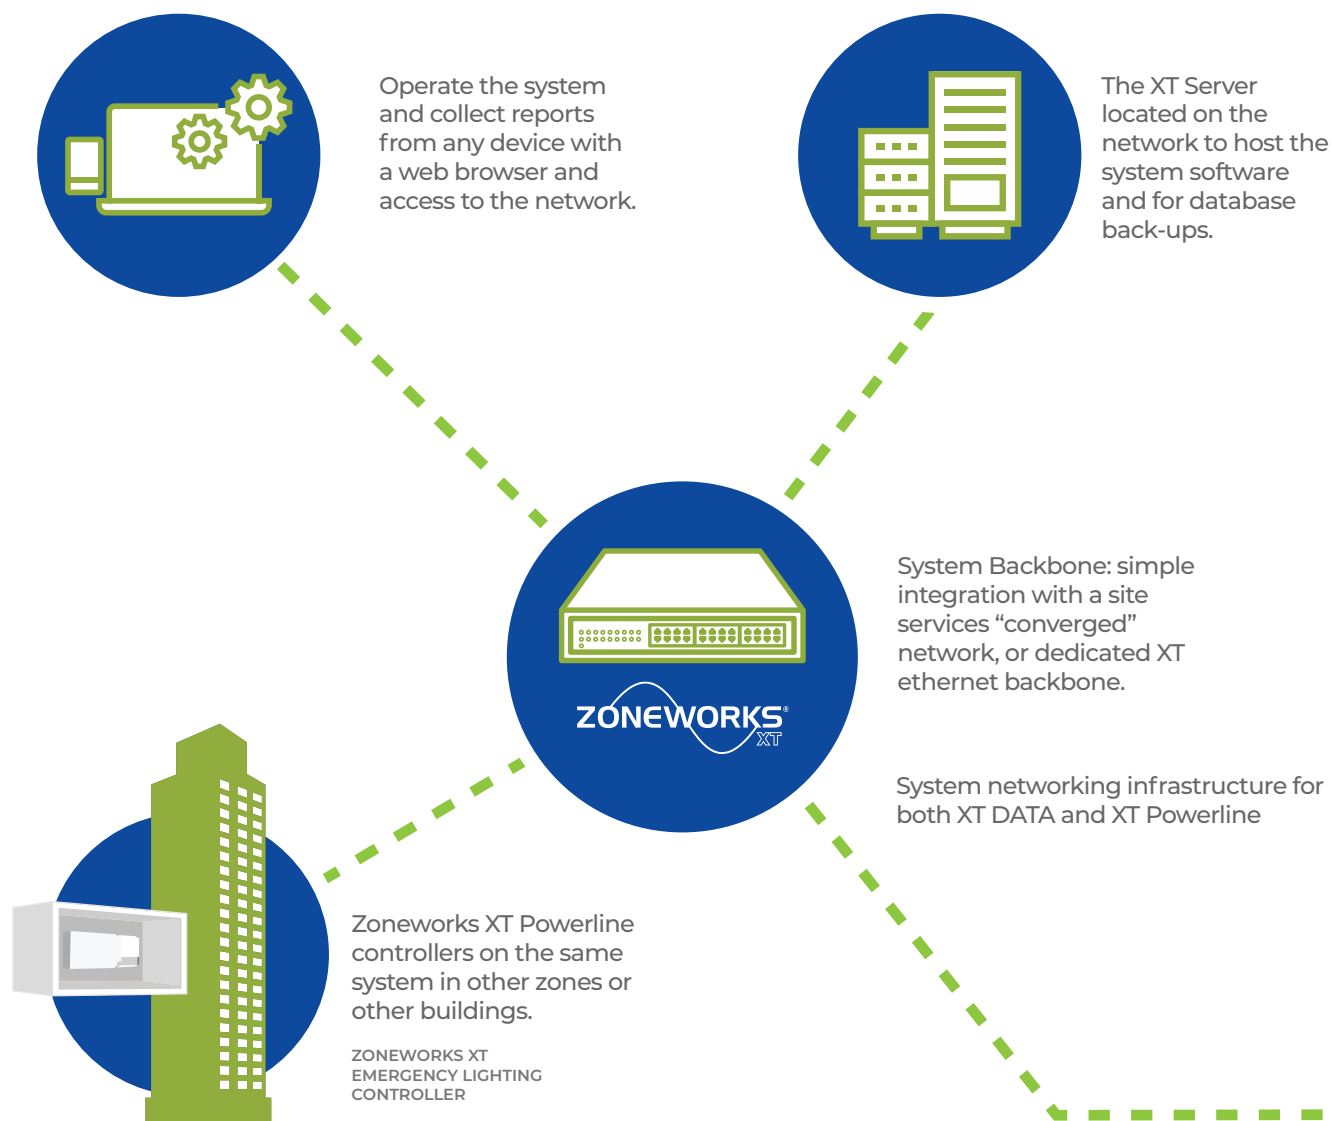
Operate the system and collect reports from any device with a web browser and access to the network.

The XT Server located on the network to host the system software and for database back-ups.

ZONEWORKS® XT

System Backbone: simple integration with a site services “converged” network, or dedicated XT ethernet backbone.

System networking infrastructure for both XT DATA and XT Powerline

Zoneworks XT Powerline controllers on the same system in other zones or other buildings.

ZONEWORKS XT EMERGENCY LIGHTING CONTROLLER